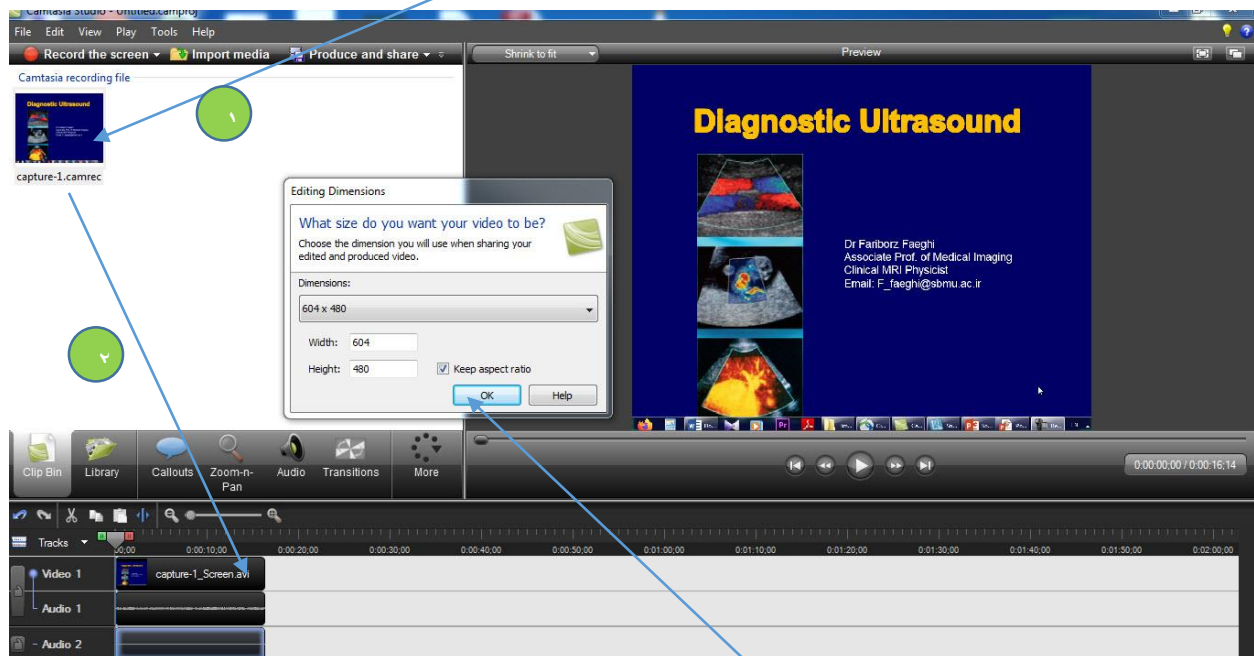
Camtasia Studio - Untitled.camproj

File Edit View Play Tools Help

Record the screen ▾ Import media Produce and share ▾

Shrink to fit

Preview

Camtasia recording file

capture-1.camrec

١

٢

Diagnostic Ultrasound

Dr Fariborz Faeghi
Associate Prof. of Medical Imaging
Clinical MRI Physicist
Email: F_faeghi@sbmu.ac.ir

Editing Dimensions

What size do you want your video to be?

Choose the dimension you will use when sharing your edited and produced video.

Dimensions:

604 x 480

Width: 604

Height: 480

Keep aspect ratio

OK

Help

Clip Bin Library Callouts Zoom-n-Pan Audio Transitions More

0:00:00;00 / 0:00:16;14

Tracks

00;00 0:00:10;00 0:00:20;00 0:00:30;00 0:00:40;00 0:00:50;00 0:01:00;00 0:01:10;00 0:01:20;00 0:01:30;00 0:01:40;00 0:01:50;00 0:02:00;00

Video 1

capture-1_Screen.avi

Audio 1

Audio 2